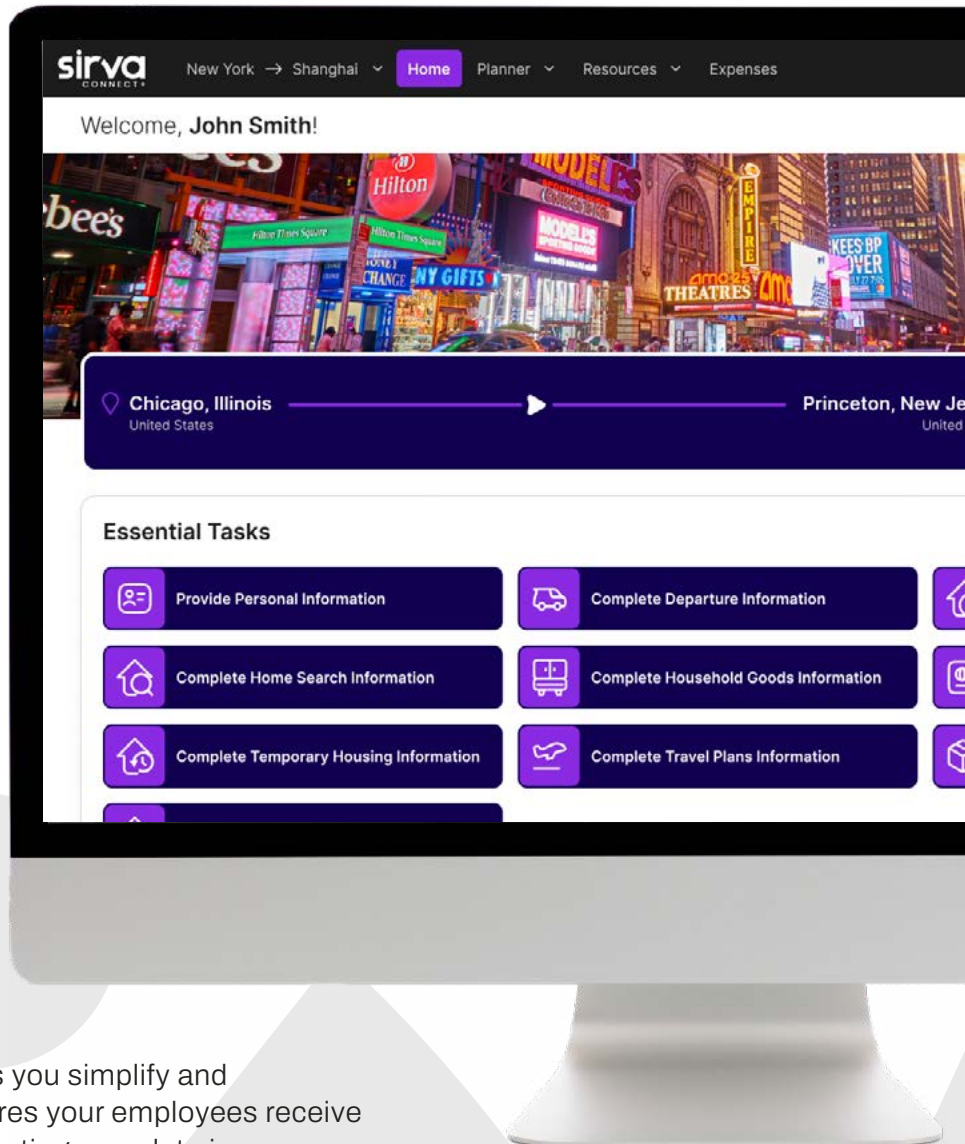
sirva CONNECT+

New York → Shanghai

Home

Planner

Resources

Expenses

Welcome, John Smith!

Hilton

Hilton Times Square

MODELLS

THEATRES

Chicago, Illinois
United States

Princeton, New Je
United

Essential Tasks

Provide Personal Information

Complete Departure Information

Complete Home Search Information

Complete Household Goods Information

Complete Temporary Housing Information

Complete Travel Plans Information

s you simplify and
res your employees receive
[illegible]